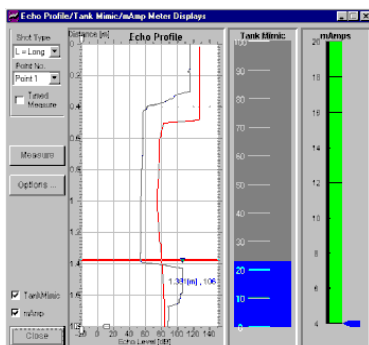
Echo Profile/Tank Mimic/mAmp Meter Displays

Shot Type
L = Long
Point No.
Point 1
Timed Measure

Measure

Options ...

TankMimic
mAmp

Close

Distance [m]
Echo Profile
0.2
0.4
0.6
0.8
1
1.2
1.4
1.6
1.8
1.38 [m] , 106
0 20 40 60 80 100 120 140
Echo Level [dB]

Tank Mimic
100
80
60
40
20
0

mAmps
20
16
12
8
4